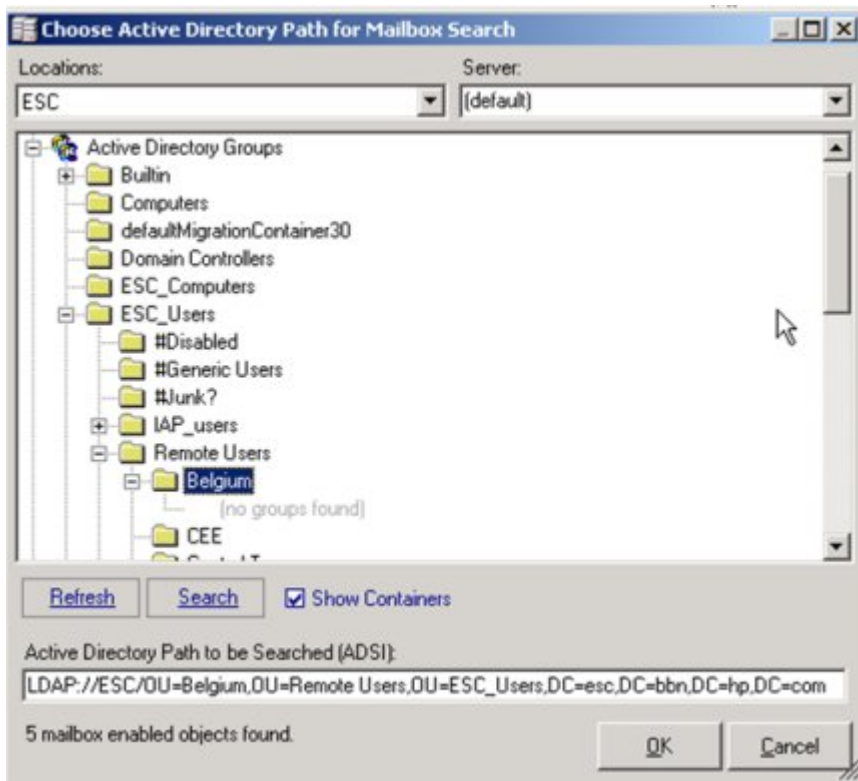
Choose Active Directory Path for Mailbox Search

Locations:
ESC

Server:
(default)

Active Directory Groups
Builtin
Computers
defaultMigrationContainer30
Domain Controllers
ESC_Computers
ESC_Users
#Disabled
#Generic Users
#Junk?
IAP_users
Remote Users
Belgium
(no groups found)
CEE
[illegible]

Refresh
Search
Show Containers

Active Directory Path to be Searched (ADSI):
LDAP://ESC/OU=Belgium,OU=Remote Users,OU=ESC_Users,DC=esc,DC=bbn,DC=hp,DC=com

5 mailbox enabled objects found.

OK
Cancel